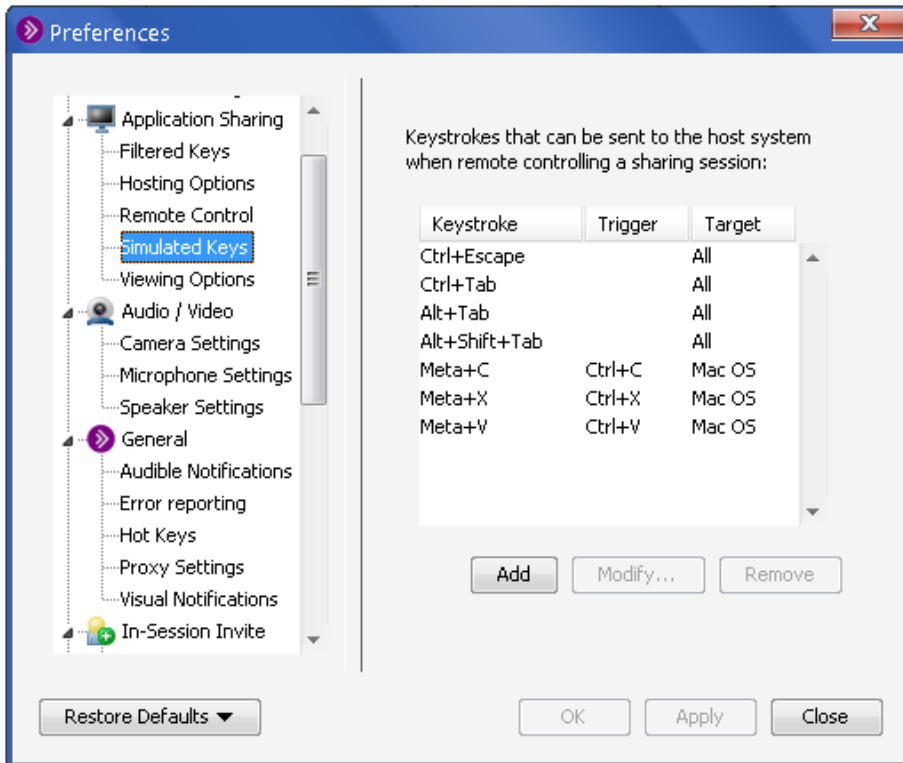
Preferences

Application Sharing
Filtered Keys
Hosting Options
Remote Control
Simulated Keys
Viewing Options
Audio / Video
Camera Settings
Microphone Settings
Speaker Settings
General
Audible Notifications
Error reporting
Hot Keys
Proxy Settings
Visual Notifications
In-Session Invite

Keystrokes that can be sent to the host system when remote controlling a sharing session:

| Keystroke | Trigger | Target |
|---|---|---|
| Ctrl+Escape | | All |
| Ctrl+Tab | | All |
| Alt+Tab | | All |
| Alt+Shift+Tab | | All |
| Meta+C | Ctrl+C | Mac OS |
| Meta+X | Ctrl+X | Mac OS |
| Meta+V | Ctrl+V | Mac OS |

Add
Modify...
Remove

Restore Defaults
OK
Apply
Close